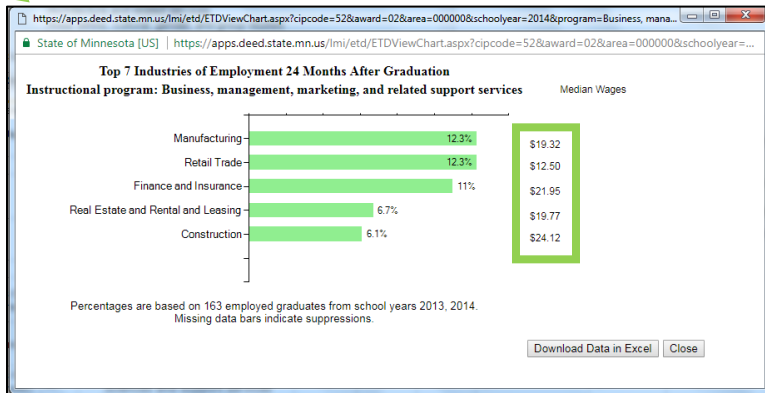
https://apps.deed.state.mn.us/lmi/etd/ETDViewChart.aspx?cipcode=52&award=02&area=000000&schoolyear=2014&program=Business, mana...

State of Minnesota [US] | https://apps.deed.state.mn.us/lmi/etd/ETDViewChart.aspx?cipcode=52&award=02&area=000000&schoolyear=...

Top 7 Industries of Employment 24 Months After Graduation
Instructional program: Business, management, marketing, and related support services

Median Wages

| Industry | Percentage | Median Wages |
|---|---|---|
| Manufacturing | 12.3% | $19.32 |
| Retail Trade | 12.3% | $12.50 |
| Finance and Insurance | 11% | $21.95 |
| Real Estate and Rental and Leasing | 6.7% | $19.77 |
| Construction | 6.1% | $24.12 |

Percentages are based on 163 employed graduates from school years 2013, 2014.
Missing data bars indicate suppressions.

Download Data in Excel | Close